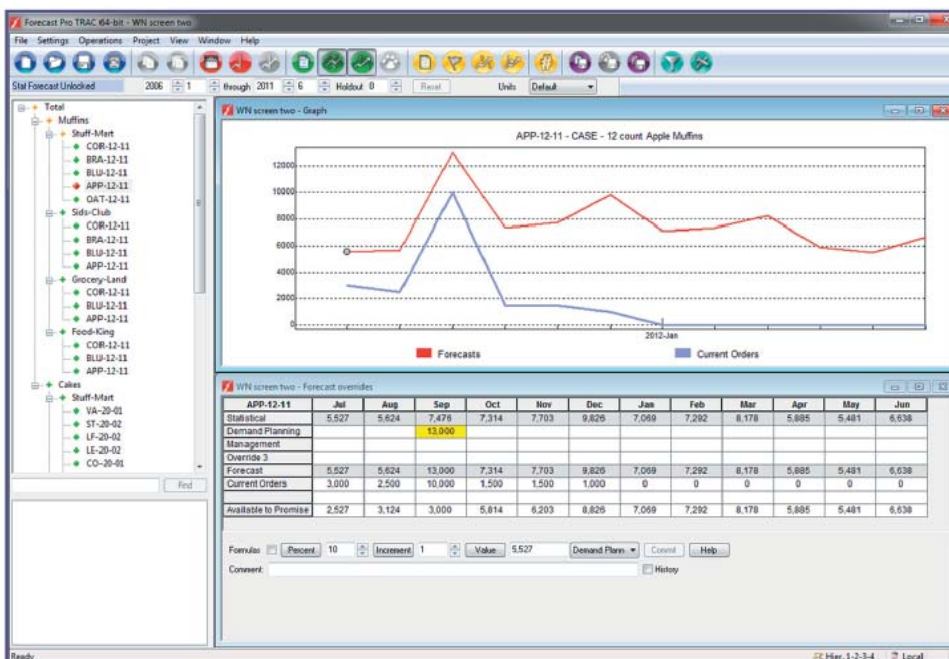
Forecast Pro TRAC 64-bit - WN screen two

File Settings Operations Project View Window Help

Stat Forecast Unlocked 2006 1 through 2011 6 Holdout 0 Reset Units Default

Total
Muffins
Stuff-Mart
COR-12-11
BRA-12-11
BLU-12-11
APP-12-11
OAT-12-11
Sids-Club
COR-12-11
BRA-12-11
BLU-12-11
APP-12-11
Grocery-Land
COR-12-11
BLU-12-11
APP-12-11
Food-King
COR-12-11
BLU-12-11
APP-12-11
Cakes
Stuff-Mart
VA-20-01
ST-20-02
LF-20-02
LE-20-02
CO-20-01

Find

WN screen two - Graph

APP-12-11 - CASE - 12 count Apple Muffins

12000
10000
8000
6000
4000
2000
0

2012-Jan

Forecasts Current Orders

WN screen two - Forecast overrides

| APP-12-11 | Jul | Aug | Sep | Oct | Nov | Dec | Jan | Feb | Mar | Apr | May | Jun |
|---|---|---|---|---|---|---|---|---|---|---|---|---|
| Statistical | 5,527 | 5,624 | 7,476 | 7,314 | 7,703 | 9,826 | 7,069 | 7,292 | 8,178 | 5,885 | 5,481 | 6,638 |
| Demand Planning | | | 13,000 | | | | | | | | | |
| Management | | | | | | | | | | | | |
| Override 3 | | | | | | | | | | | | |
| Forecast | 5,527 | 5,624 | 13,000 | 7,314 | 7,703 | 9,826 | 7,069 | 7,292 | 8,178 | 5,885 | 5,481 | 6,638 |
| Current Orders | 3,000 | 2,500 | 10,000 | 1,500 | 1,500 | 1,000 | 0 | 0 | 0 | 0 | 0 | 0 |
| | | | | | | | | | | | | |
| Available to Promise | 2,527 | 3,124 | 3,000 | 5,814 | 6,203 | 8,826 | 7,069 | 7,292 | 8,178 | 5,885 | 5,481 | 6,638 |

Formulas Percent 10 Increment 1 Value 5,527 Demand Plann Commit Help

Comment: History

Ready Hier. 1-2-3-4 Local